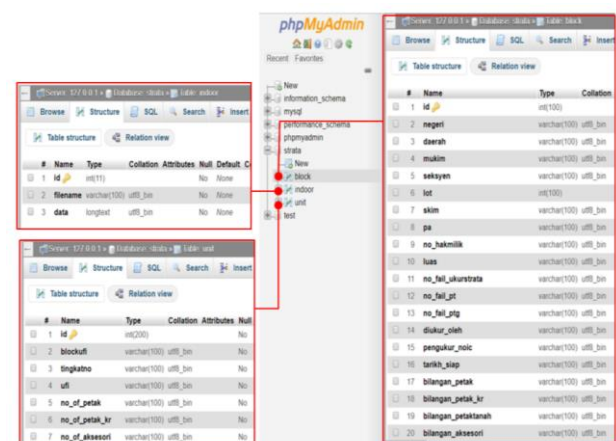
phpMyAdmin

Recent Favorites

New
information_schema
mysql
performance_schema
phpmyadmin
strata
New
block
indoor
unit
test

Server: 127.0.0.1 » Database: strata » Table: indoor

Browse Structure SQL Search Insert

Table structure Relation view

| # | Name | Type | Collation | Attributes | Null | Default | C |
|---|---|---|---|---|---|---|---|
| 1 | id | int(11) | | | No | None | |
| 2 | filename | varchar(100) | utf8_bin | | No | None | |
| 3 | data | longtext | utf8_bin | | No | None | |

Server: 127.0.0.1 » Database: strata » Table: unit

Browse Structure SQL Search Insert

Table structure Relation view

| # | Name | Type | Collation | Attributes | Null |
|---|---|---|---|---|---|
| 1 | id | int(200) | | | No |
| 2 | blockufi | varchar(100) | utf8_bin | | No |
| 3 | tingkatno | varchar(100) | utf8_bin | | No |
| 4 | ufi | varchar(100) | utf8_bin | | No |
| 5 | no_of_petak | varchar(100) | utf8_bin | | No |
| 6 | no_of_petak_kr | varchar(100) | utf8_bin | | No |
| 7 | no_of_aksesori | varchar(100) | utf8_bin | | No |

Server: 127.0.0.1 » Database: strata » Table: block

Browse Structure SQL Search Insert

Table structure Relation view

| # | Name | Type | Collation |
|---|---|---|---|
| 1 | id | int(100) | |
| 2 | negeri | varchar(100) | utf8_bin |
| 3 | daerah | varchar(100) | utf8_bin |
| 4 | mukim | varchar(100) | utf8_bin |
| 5 | seksyen | varchar(100) | utf8_bin |
| 6 | lot | int(100) | |
| 7 | skim | varchar(100) | utf8_bin |
| 8 | pa | varchar(100) | utf8_bin |
| 9 | no_hakmilik | varchar(100) | utf8_bin |
| 10 | luas | varchar(100) | utf8_bin |
| 11 | no_fail_ukurstrata | varchar(100) | utf8_bin |
| 12 | no_fail_pt | varchar(100) | utf8_bin |
| 13 | no_fail_ptg | varchar(100) | utf8_bin |
| 14 | diukur_oleh | varchar(100) | utf8_bin |
| 15 | pengukur_noic | varchar(100) | utf8_bin |
| 16 | tarikh_siap | varchar(100) | utf8_bin |
| 17 | bilangan_petak | varchar(100) | utf8_bin |
| 18 | bilangan_petak_kr | varchar(100) | utf8_bin |
| 19 | bilangan_petaktanah | varchar(100) | utf8_bin |
| 20 | bilangan_aksesori | varchar(100) | utf8_bin |